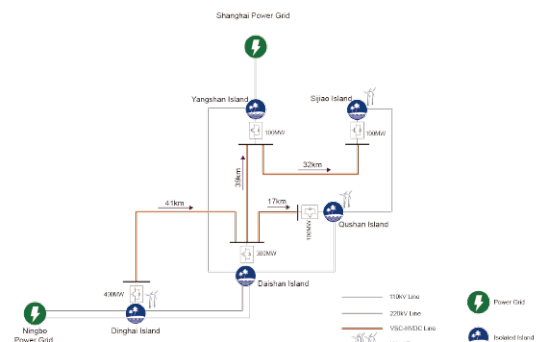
Shanghai Power Grid

Yangshan Island

Sijiao Island

100MW

100MW

32km

39km

41km

17km

100MW

Qushan Island

300MW

Daishan Island

400MW

Ningbo Power Grid

Dinghai Island

110kV Line

220kV Line

VSC-HVDC Line

Power Grid

Isolated Island